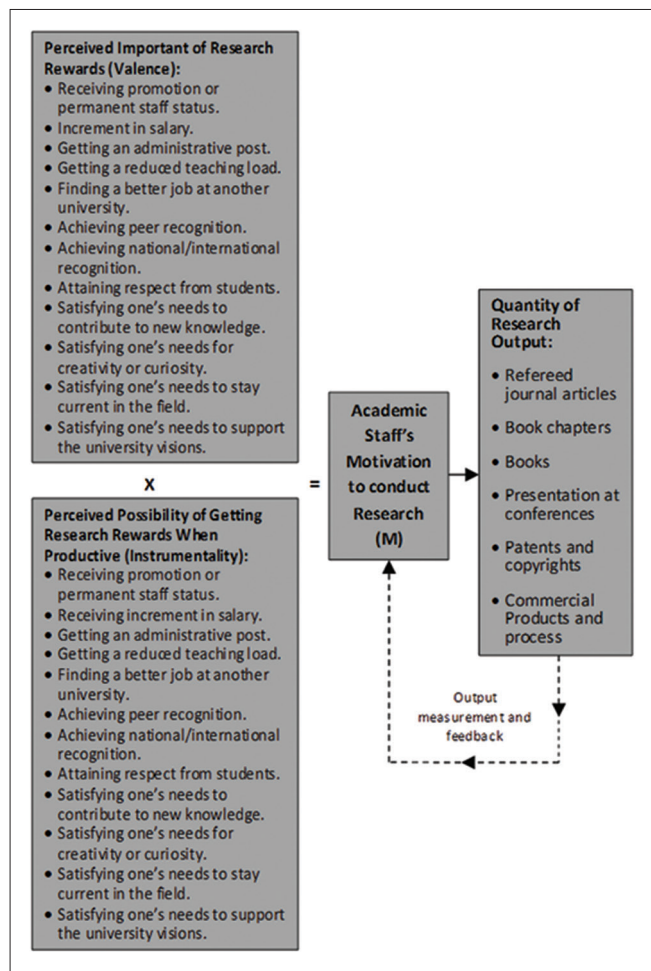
**Perceived Important of Research Rewards (Valence):**
- Receiving promotion or permanent staff status.
- Increment in salary.
- Getting an administrative post.
- Getting a reduced teaching load.
- Finding a better job at another university.
- Achieving peer recognition.
- Achieving national/international recognition.
- Attaining respect from students.
- Satisfying one's needs to contribute to new knowledge.
- Satisfying one's needs for creativity or curiosity.
- Satisfying one's needs to stay current in the field.
- Satisfying one's needs to support the university visions.

X

**Perceived Possibility of Getting Research Rewards When Productive (Instrumentality):**
- Receiving promotion or permanent staff status.
- Receiving increment in salary.
- Getting an administrative post.
- Getting a reduced teaching load.
- Finding a better job at another university.
- Achieving peer recognition.
- Achieving national/international recognition.
- Attaining respect from students.
- Satisfying one's needs to contribute to new knowledge.
- Satisfying one's needs for creativity or curiosity.
- Satisfying one's needs to stay current in the field.
- Satisfying one's needs to support the university visions.

=

**Academic Staff's Motivation to conduct Research (M)**

**Quantity of Research Output:**
- Refereed journal articles
- Book chapters
- Books
- Presentation at conferences
- Patents and copyrights
- Commercial Products and process

Output measurement and feedback